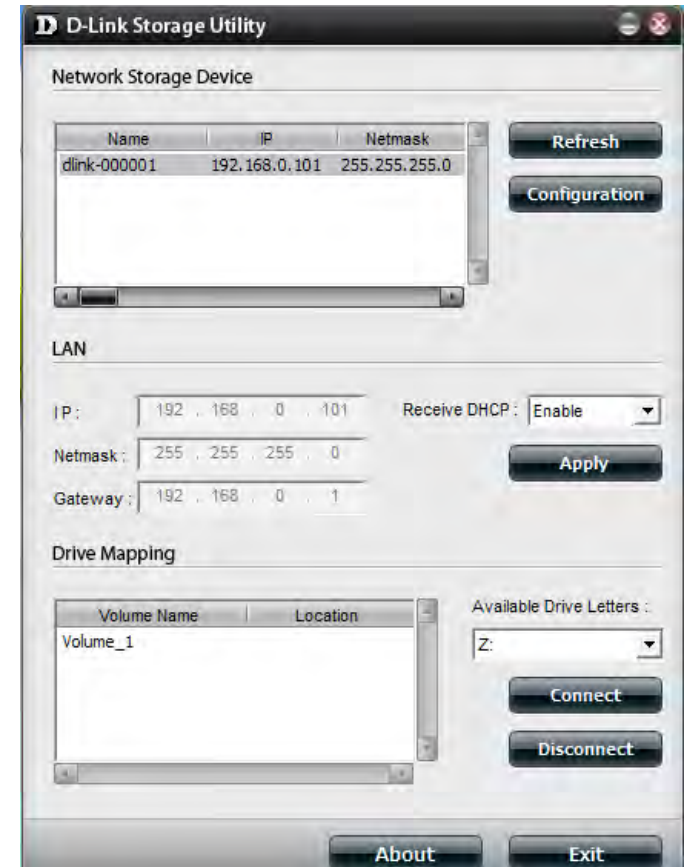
D D-Link Storage Utility

Network Storage Device

| Name | IP | Netmask |
|---|---|---|
| dlink-000001 | 192.168.0.101 | 255.255.255.0 |

Refresh

Configuration

LAN

IP: 192 . 168 . 0 . 101

Receive DHCP : Enable

Netmask : 255 . 255 . 255 . 0

Apply

Gateway : 192 . 168 . 0 . 1

Drive Mapping

| Volume Name | Location |
|---|---|
| Volume_1 | |

Available Drive Letters :

Z:

Connect

Disconnect

About

Exit